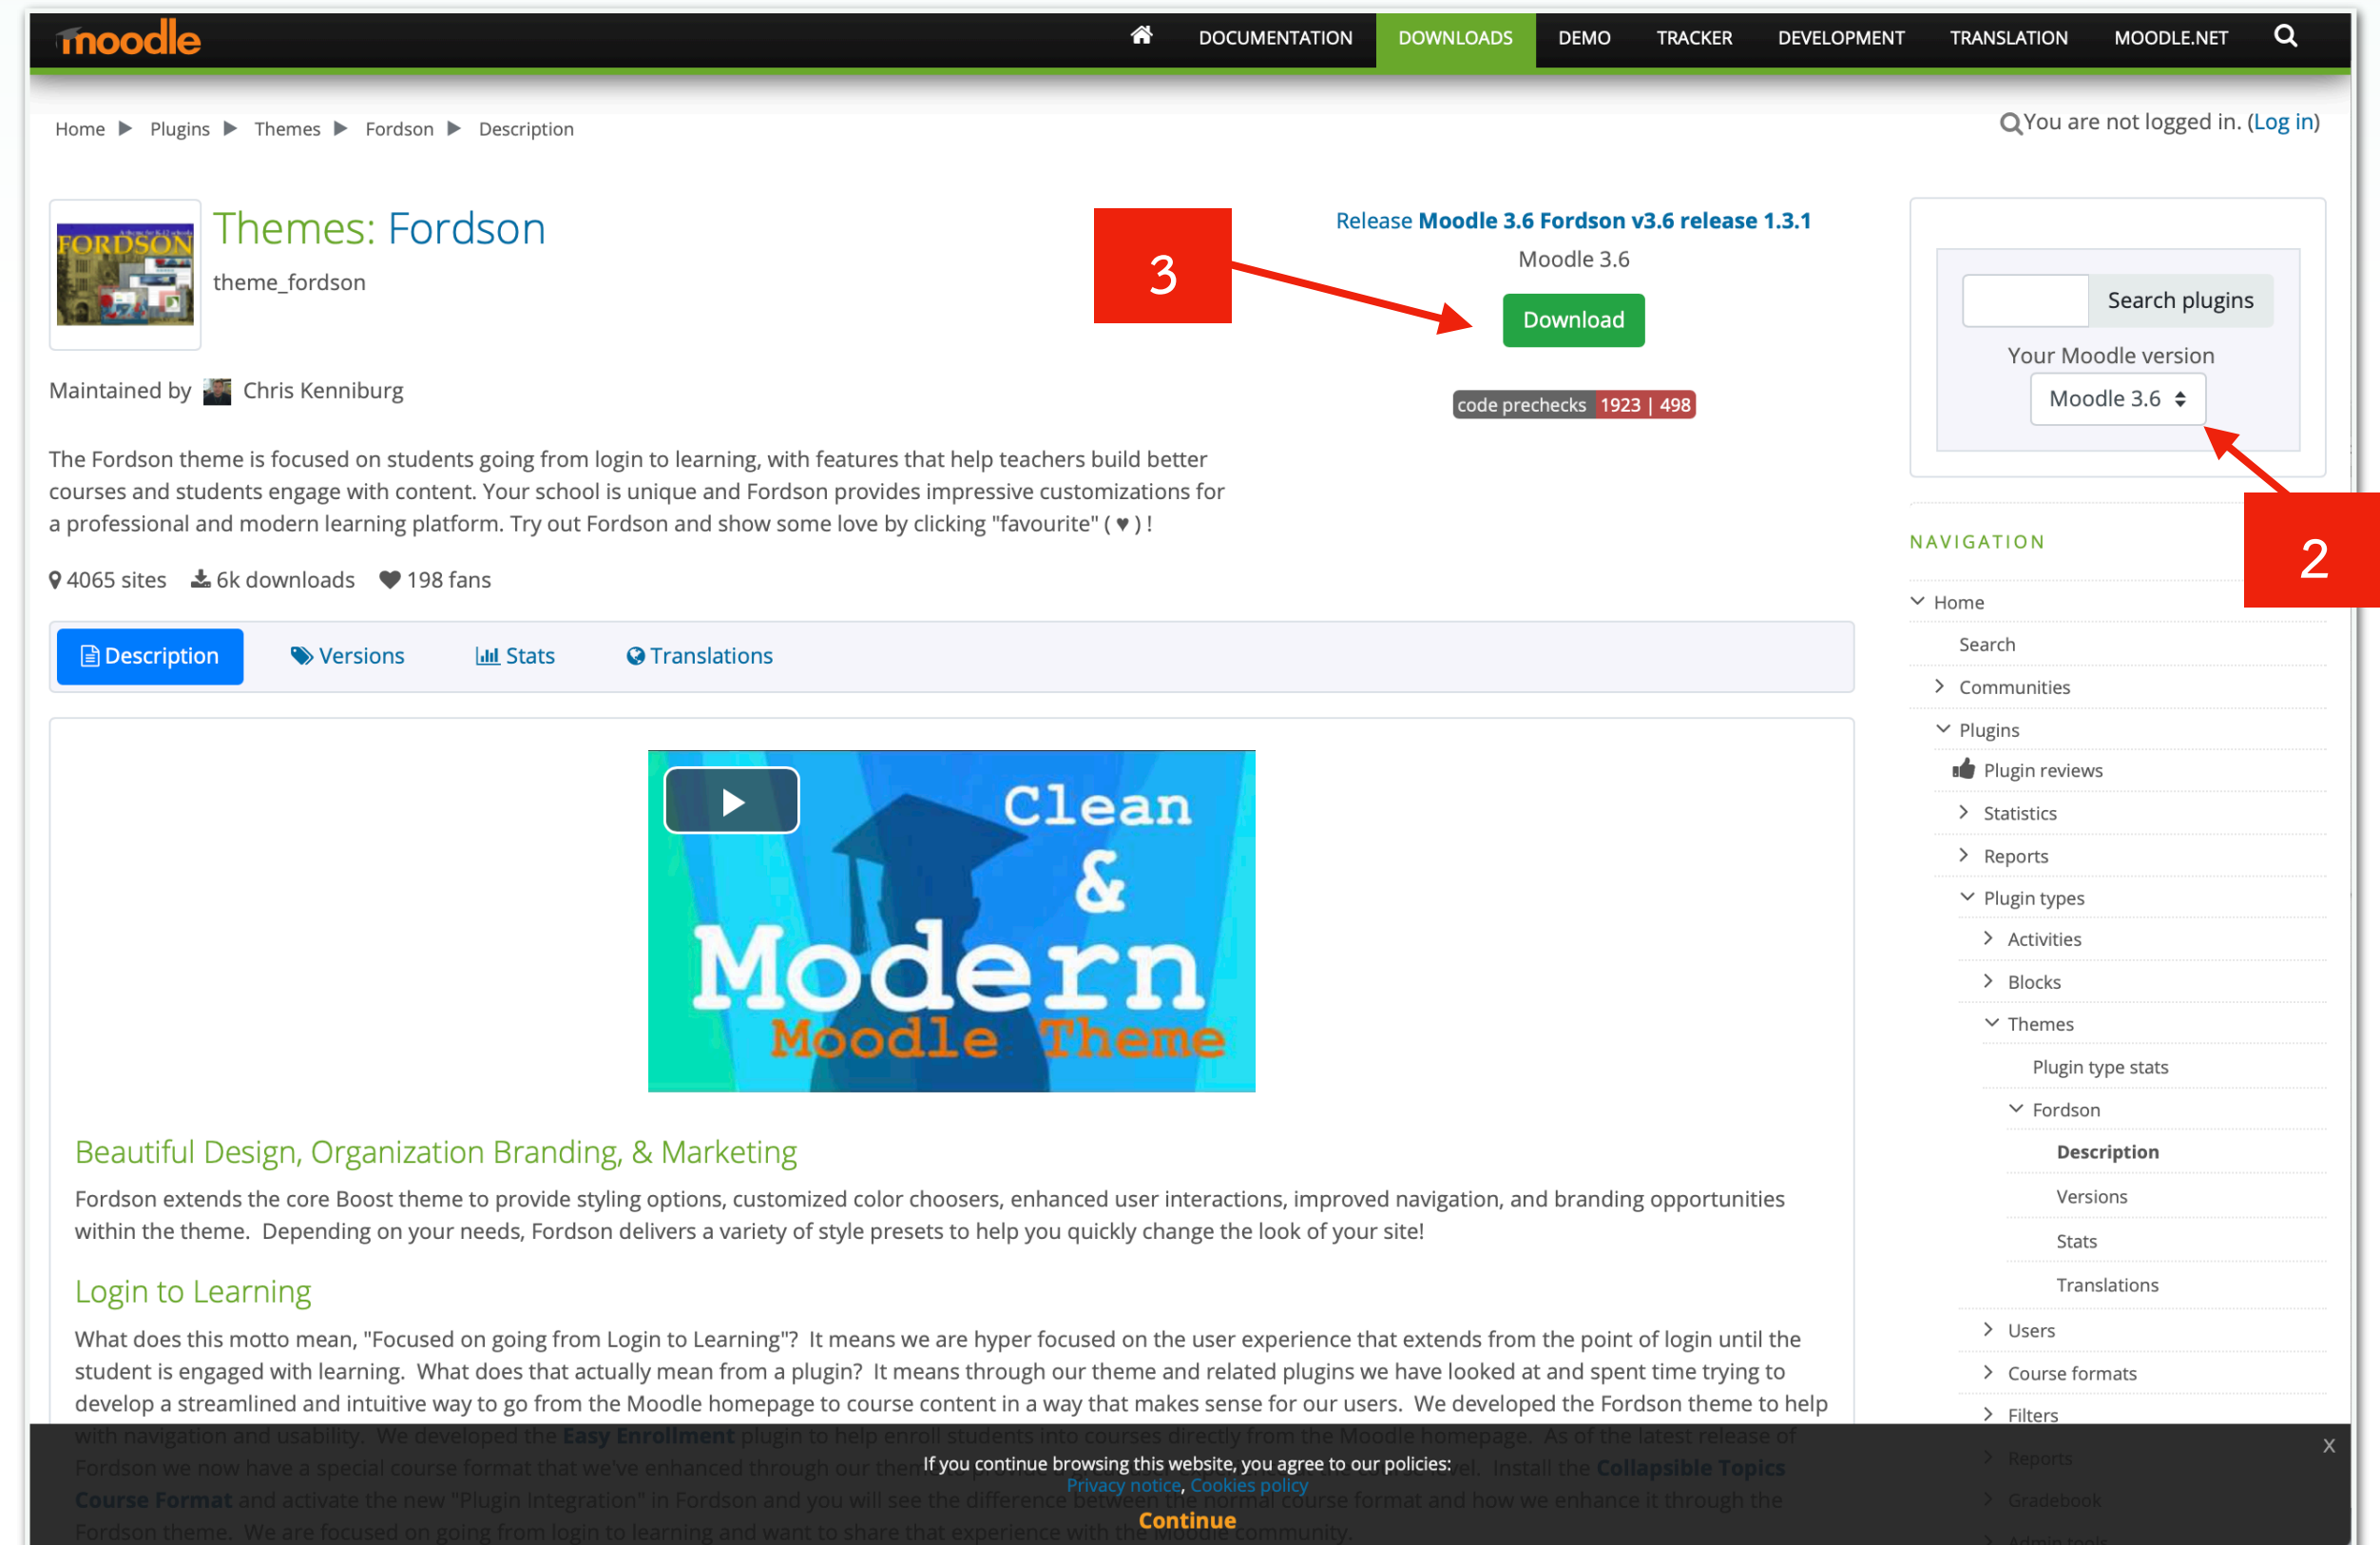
moodle

DOCUMENTATION DOWNLOADS DEMO TRACKER DEVELOPMENT TRANSLATION MOODLE.NET

Home ▶ Plugins ▶ Themes ▶ Fordson ▶ Description

You are not logged in. (Log in)

FORDSON

Themes: Fordson

theme_fordson

3

Release Moodle 3.6 Fordson v3.6 release 1.3.1

Moodle 3.6

Download

code prechecks 1923 | 498

Search plugins

Your Moodle version

Moodle 3.6

2

Maintained by Chris Kenniburg

The Fordson theme is focused on students going from login to learning, with features that help teachers build better courses and students engage with content. Your school is unique and Fordson provides impressive customizations for a professional and modern learning platform. Try out Fordson and show some love by clicking "favourite" ( ♥ ) !

4065 sites 6k downloads 198 fans

Description Versions Stats Translations

Clean & Modern Moodle Theme

Beautiful Design, Organization Branding, & Marketing

Fordson extends the core Boost theme to provide styling options, customized color choosers, enhanced user interactions, improved navigation, and branding opportunities within the theme. Depending on your needs, Fordson delivers a variety of style presets to help you quickly change the look of your site!

Login to Learning

What does this motto mean, "Focused on going from Login to Learning"? It means we are hyper focused on the user experience that extends from the point of login until the student is engaged with learning. What does that actually mean from a plugin? It means through our theme and related plugins we have looked at and spent time trying to develop a streamlined and intuitive way to go from the Moodle homepage to course content in a way that makes sense for our users. We developed the Fordson theme to help with navigation and usability. We developed the Easy Enrollment plugin to help enroll students into courses directly from the Moodle homepage. As of the latest release of Fordson we now have a special course format that we've enhanced through our theme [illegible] level. Install the Collapsible Topics Course Format and activate the new "Plugin Integration" in Fordson and you will see the difference between the normal course format and how we enhance it through the Fordson theme. We are focused on going from login to learning and want to share that experience with the Moodle community.

NAVIGATION

Home
Search
Communities
Plugins
Plugin reviews
Statistics
Reports
Plugin types
Activities
Blocks
Themes
Plugin type stats
Fordson
Description
Versions
Stats
Translations
Users
Course formats
Filters
Reports
Gradebook

If you continue browsing this website, you agree to our policies:
Privacy notice, Cookies policy
Continue

x